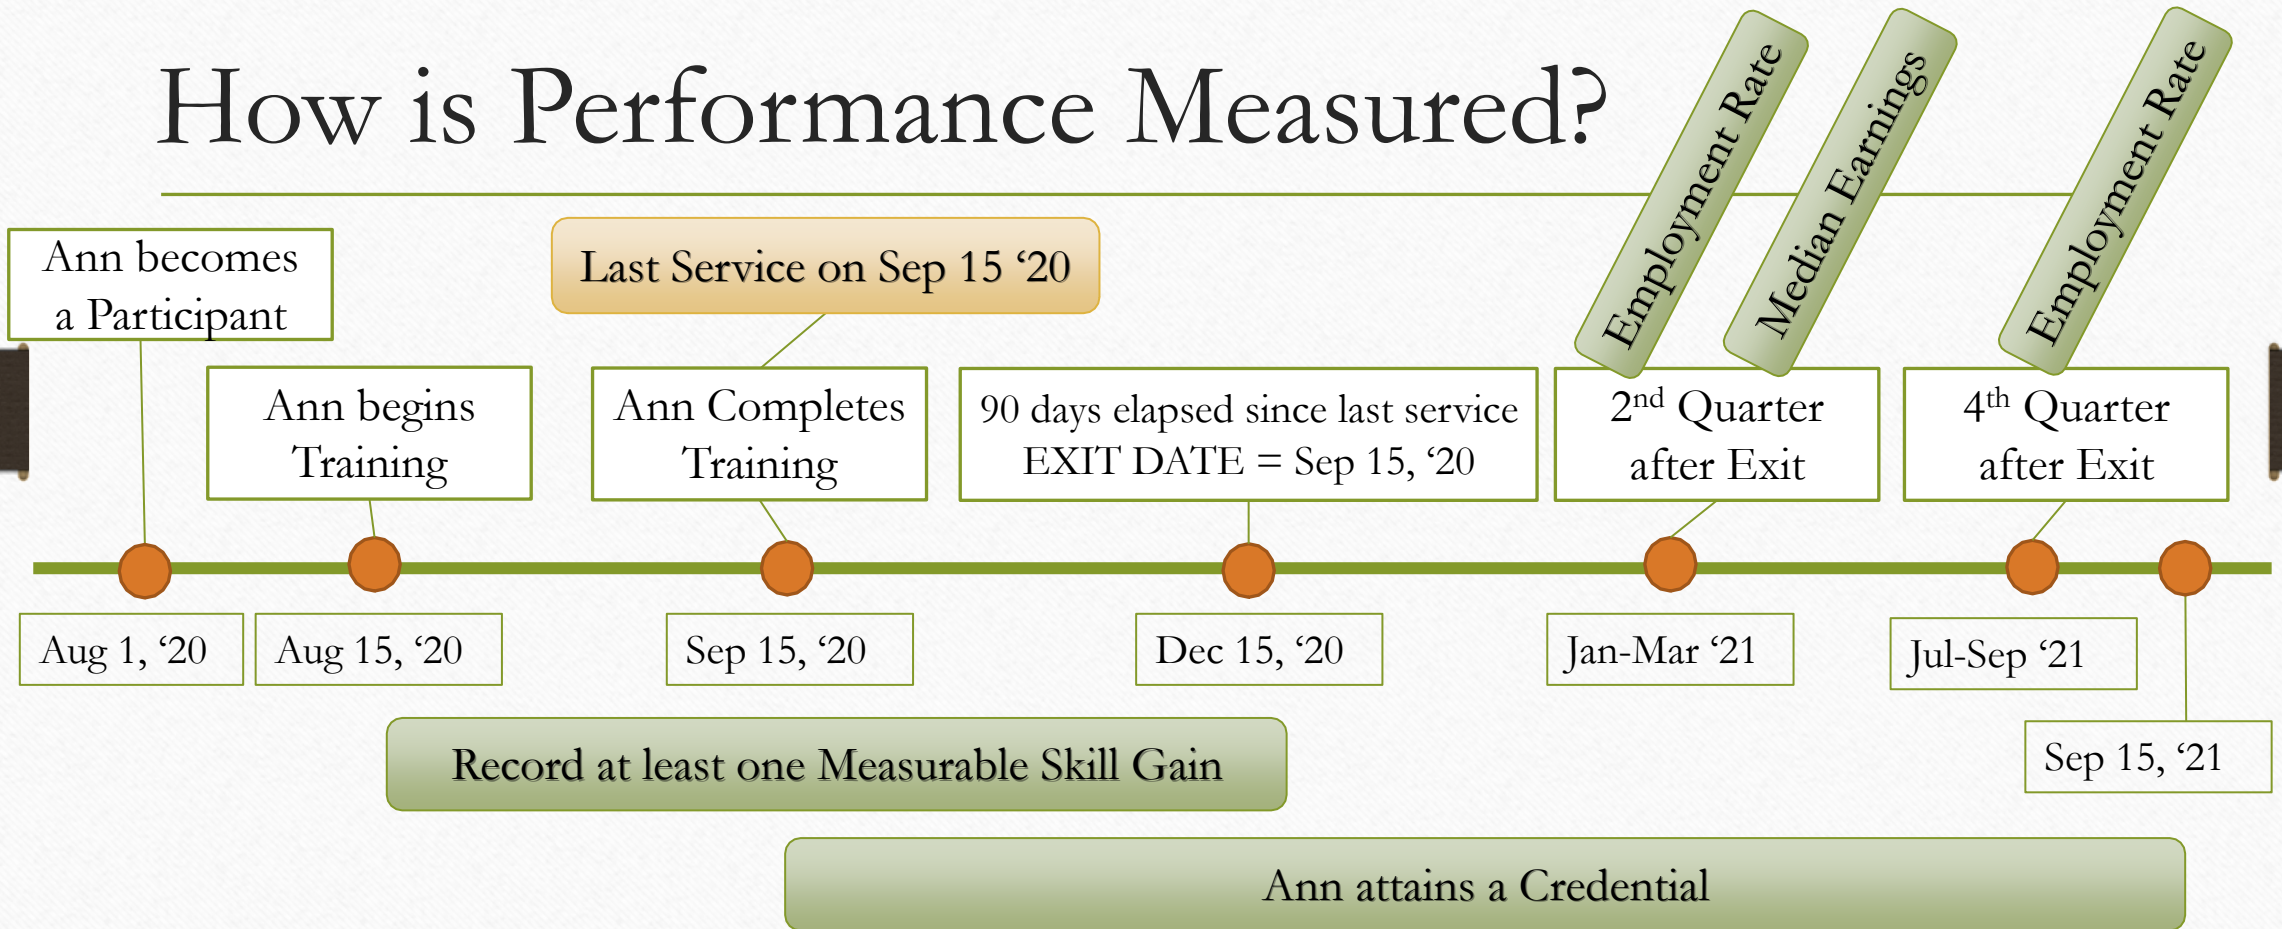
How is Performance Measured?

Employment Rate

Median Earnings

Employment Rate

Ann becomes a Participant

Last Service on Sep 15 ‘20

Ann begins Training

Ann Completes Training

90 days elapsed since last service EXIT DATE = Sep 15, ‘20

2$^{nd}$ Quarter after Exit

4$^{th}$ Quarter after Exit

Aug 1, ‘20

Aug 15, ‘20

Sep 15, ‘20

Dec 15, ‘20

Jan-Mar ‘21

Jul-Sep ‘21

Sep 15, ‘21

Record at least one Measurable Skill Gain

Ann attains a Credential